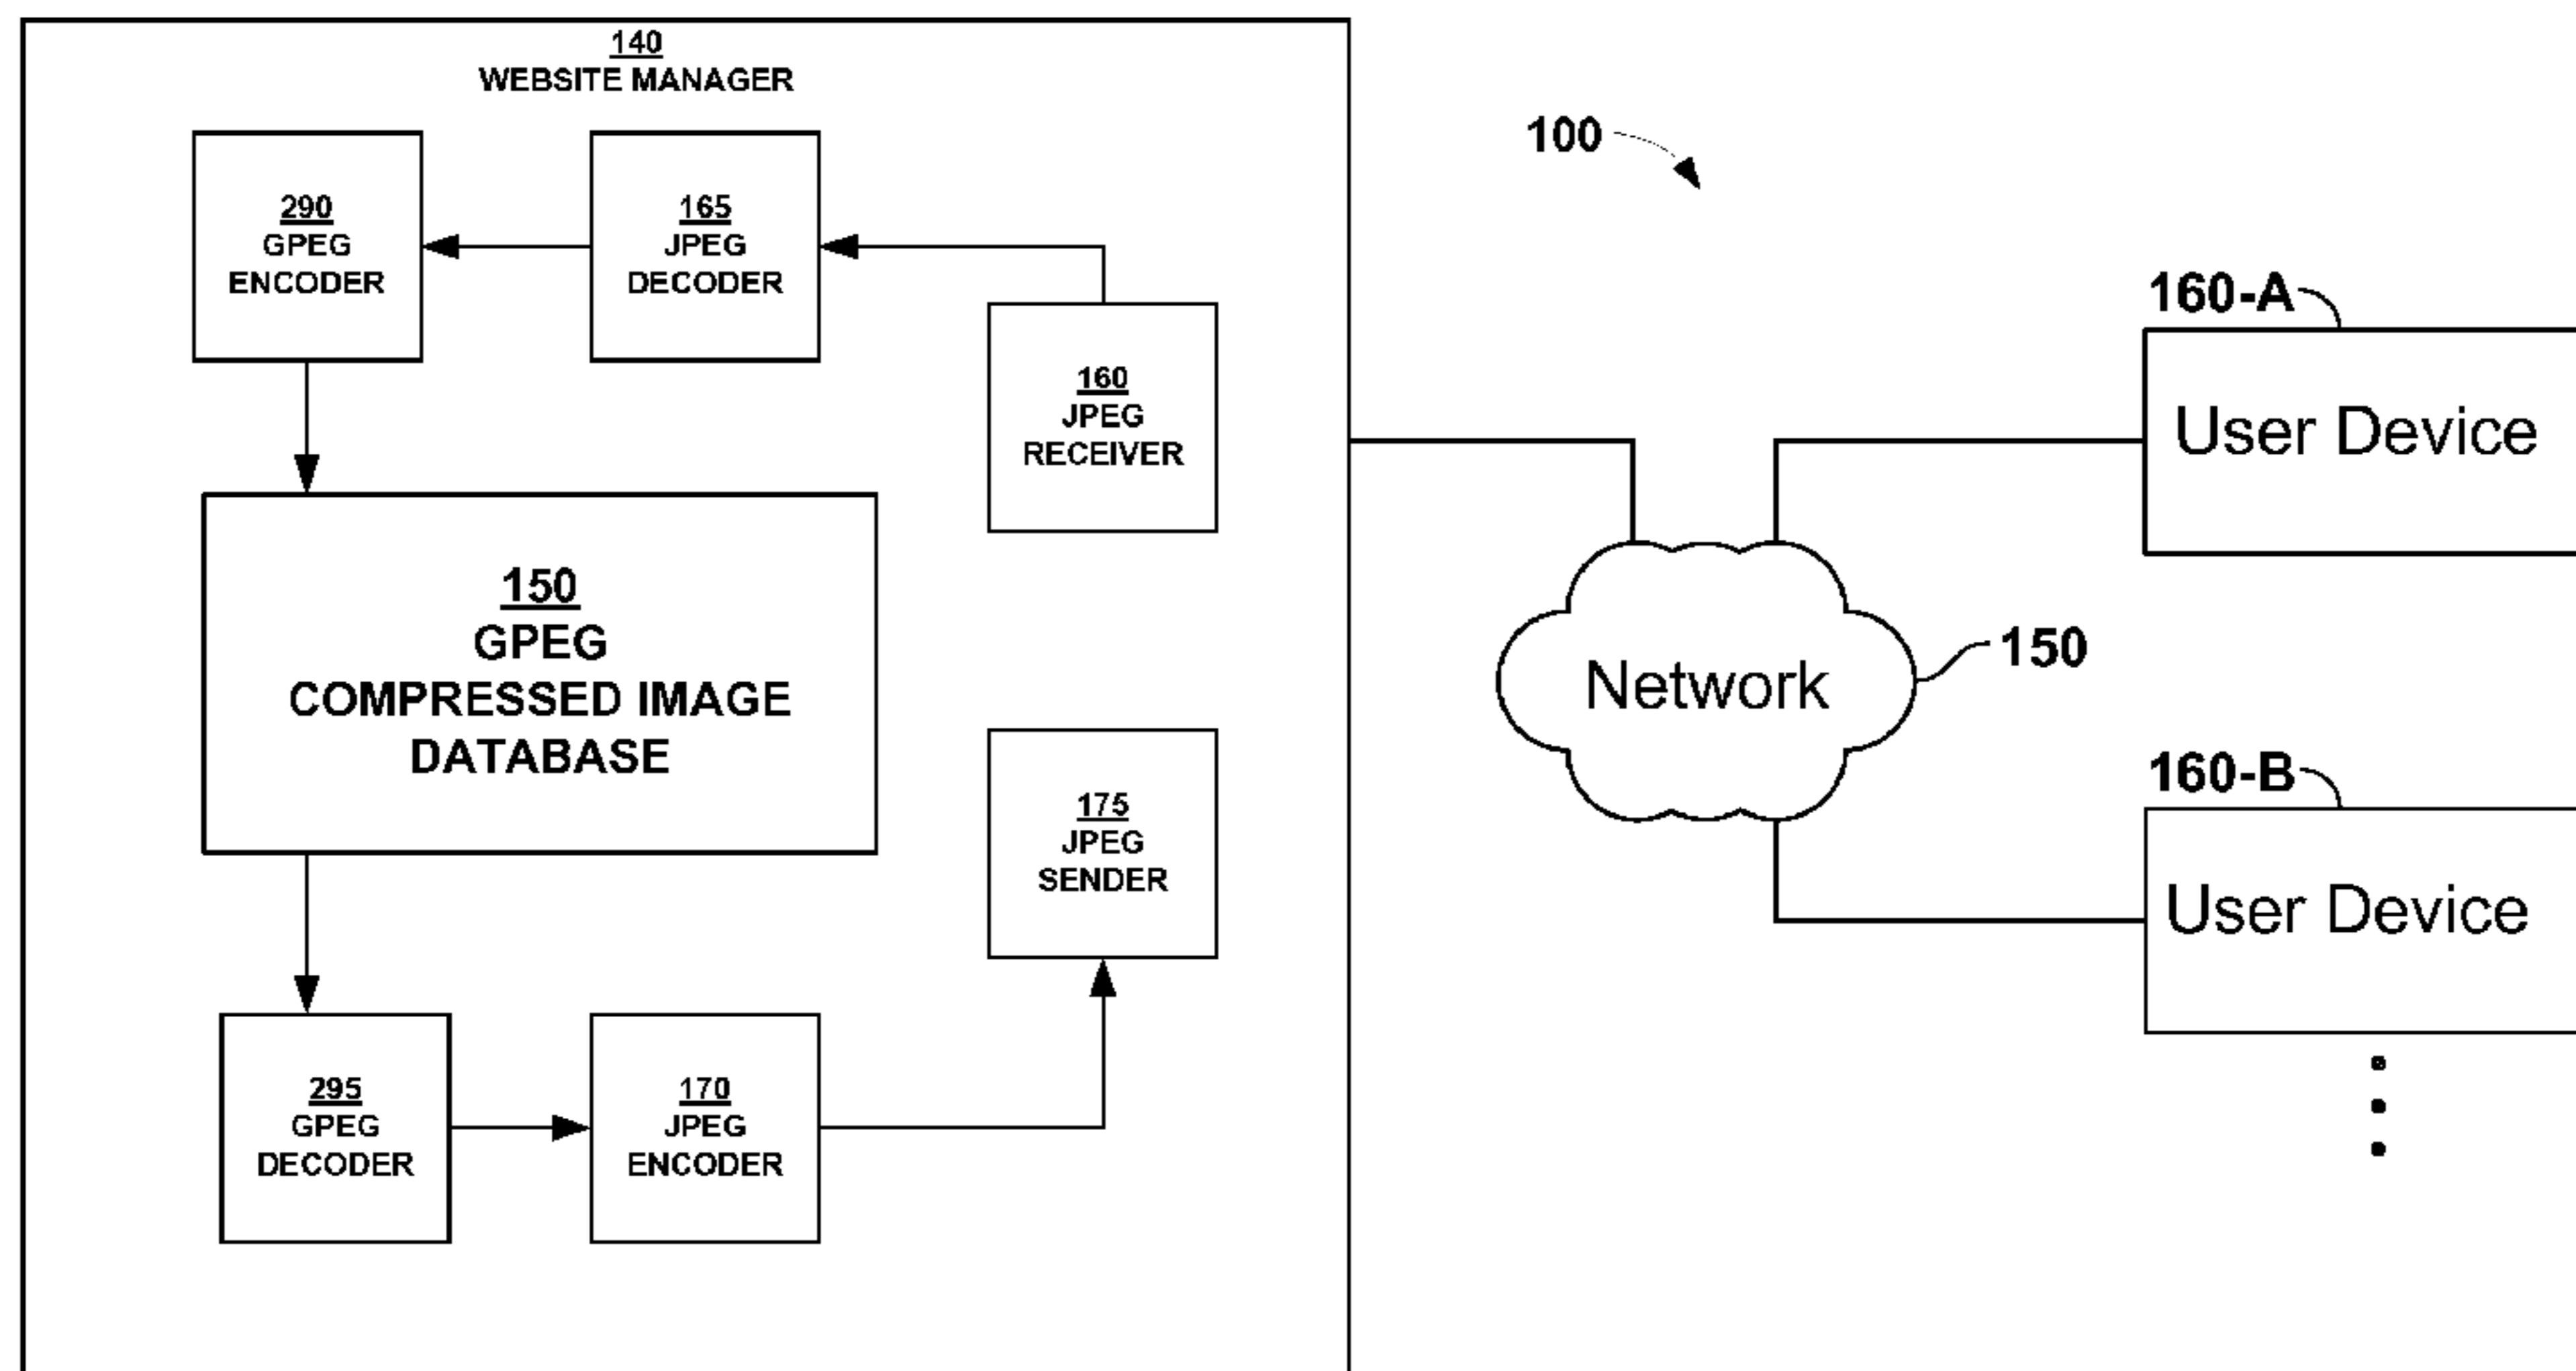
140
WEBSITE MANAGER

100

290
GPEG
ENCODER

165
JPEG
DECODER

160
JPEG
RECEIVER

150
GPEG
COMPRESSED IMAGE
DATABASE

175
JPEG
SENDER

295
GPEG
DECODER

170
JPEG
ENCODER

160-A

User Device

Network

150

160-B

User Device